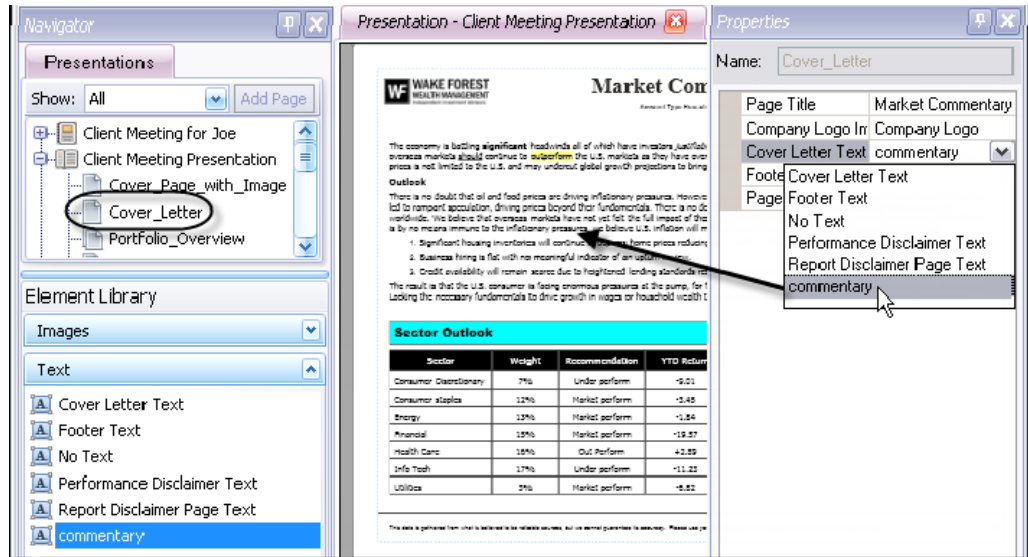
Navigator

Presentations

Show: All

Add Page

Client Meeting for Joe

Client Meeting Presentation

Cover_Page_with_Image

Cover_Letter

Portfolio_Overview

Element Library

Images

Text

Cover Letter Text

Footer Text

No Text

Performance Disclaimer Text

Report Disclaimer Page Text

commentary

Presentation - Client Meeting Presentation

WF WAKE FOREST WEALTH MANAGEMENT

Market Com

The economy is battling significant headwinds all of which have investors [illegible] overseas markets should continue to outperform the U.S. markets as they have over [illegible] prices is not limited to the U.S. and may undercut global growth projections to bring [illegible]

Outlook

There is no doubt that oil and food prices are driving inflationary pressures. However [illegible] led to rampant speculation, driving prices beyond their fundamentals. There is no do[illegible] worldwide. We believe that overseas markets have not yet felt the full impact of the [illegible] is by no means immune to the inflationary pressures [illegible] believe U.S. inflation will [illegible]

1. Significant housing inventories will continue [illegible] home prices reducing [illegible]

2. Business hiring is flat with no meaningful indicator of an upt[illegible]

3. Credit availability will remain scarce due to heightened lending standards re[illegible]

The result is that the U.S. consumer is facing enormous pressure at the pump, for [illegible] Lacking the necessary fundamentals to drive growth in wages or household wealth t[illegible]

Sector Outlook

| Sector | Weight | Recommendation | YTD Return |
|---|---|---|---|
| Consumer Discretionary | 7% | Under perform | -9.01 |
| Consumer staples | 12% | Market perform | -3.45 |
| Energy | 13% | Market perform | -1.84 |
| Financial | 15% | Market perform | -19.57 |
| Health Care | 16% | Out Perform | +2.89 |
| Info Tech | 17% | Under perform | -11.22 |
| Utilities | 5% | Market perform | -6.82 |

This data is gathered from what is believed to be reliable sources, but we cannot guarantee its accuracy. Please use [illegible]

Properties

Name: Cover_Letter

| Page Title | Market Commentary |
|---|---|
| Company Logo Im | Company Logo |
| Cover Letter Text | commentary |
| Foote | |
| Page | |

Cover Letter Text

Footer Text

No Text

Performance Disclaimer Text

Report Disclaimer Page Text

commentary